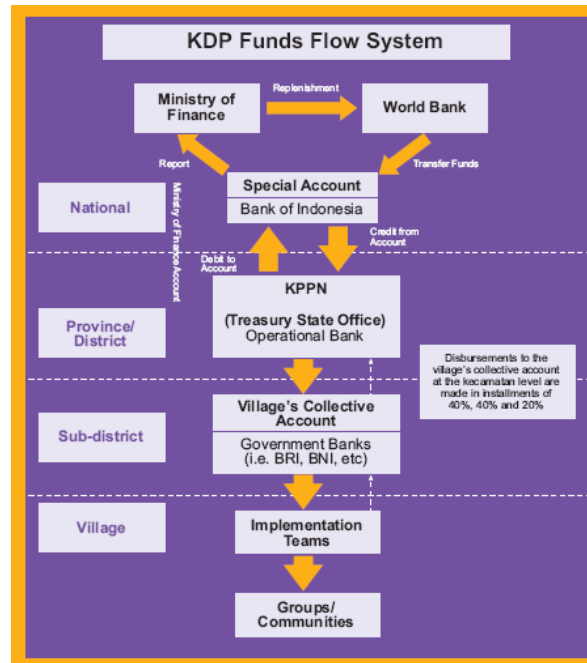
KDP Funds Flow System

Ministry of Finance

Replenishment

World Bank

Report

Transfer Funds

Special Account

Bank of Indonesia

National

Ministry of Finance Account

Debit to Account

Credit from Account

KPPN

(Treasury State Office)
Operational Bank

Province/ District

Disbursements to the village's collective account at the kecamatan level are made in installments of 40%, 40% and 20%

Village's Collective Account

Government Banks (i.e. BRI, BNI, etc)

Sub-district

Village

Implementation Teams

Groups/ Communities